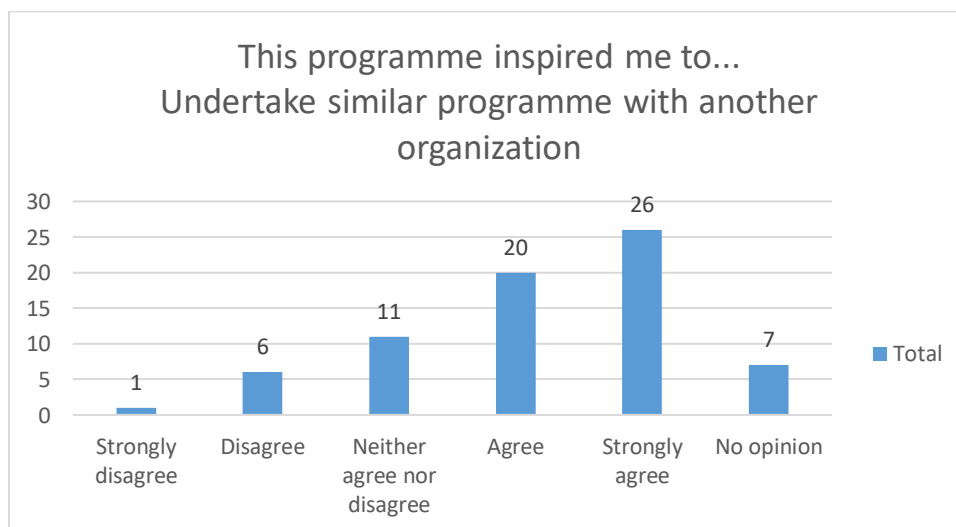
This programme inspired me to... Undertake similar programme with another organization

30
25
20
15
10
5
0

1
6
11
20
26
7

Strongly disagree
Disagree
Neither agree nor disagree
Agree
Strongly agree
No opinion

Total